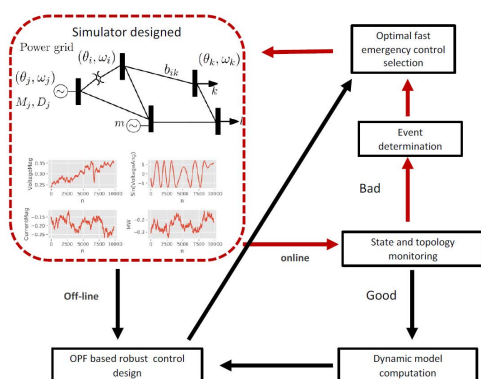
Simulator designed

Power grid

$(\theta_i, \omega_i)$

$(\theta_j, \omega_j)$

$M_j, D_j$

$b_{ik}$

$(\theta_k, \omega_k)$

$k$

$m$

$l$

VoltageMag

Sin(VoltageAng)

CurrentMag

MW

n

n

n

n

Optimal fast emergency control selection

Event determination

Bad

online

State and topology monitoring

Off-line

Good

OPF based robust control design

Dynamic model computation